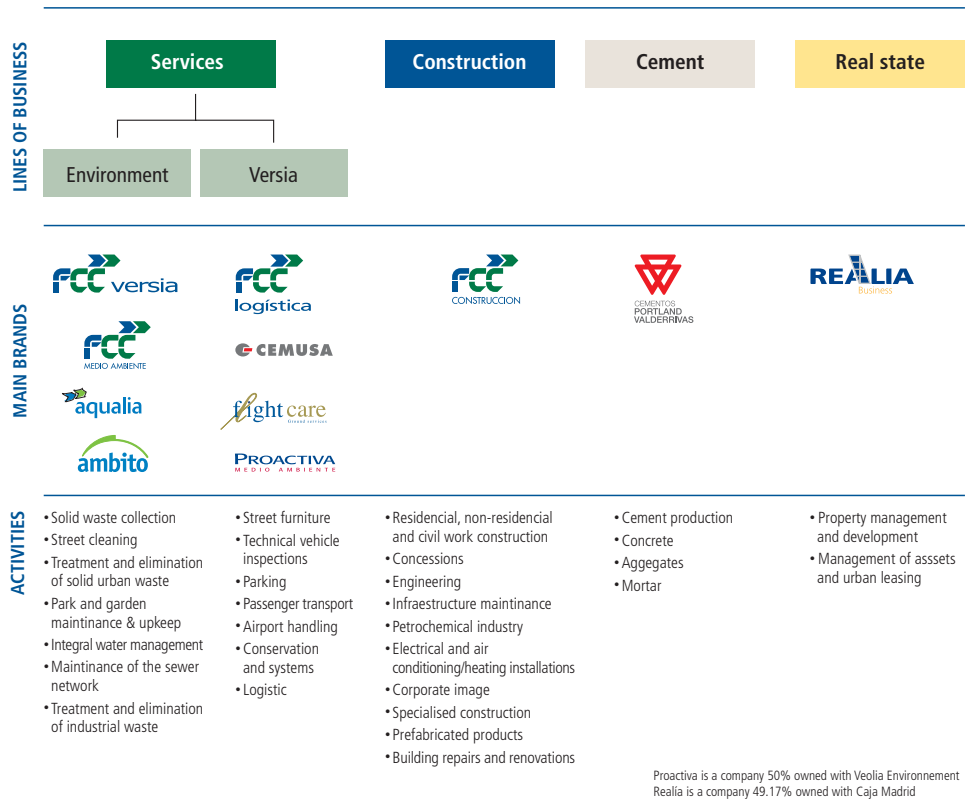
LINES OF BUSINESS

Services

Construction

Cement

Real state

Environment

Versia

MAIN BRANDS

FCC versia

FCC logística

FCC CONSTRUCCION

CEMENTOS PORTLAND VALDERRIVAS

REALIA Business

FCC MEDIO AMBIENTE

CEMUSA

aqualia

flight care

ambito

PROACTIVA MEDIO AMBIENTE

ACTIVITIES

• Solid waste collection
• Street cleaning
• Treatment and elimination of solid urban waste
• Park and garden maintinance & upkeep
• Integral water management
• Maintinance of the sewer network
• Treatment and elimination of industrial waste

• Street furniture
• Technical vehicle inspections
• Parking
• Passenger transport
• Airport handling
• Conservation and systems
• Logistic

• Residencial, non-residencial and civil work construction
• Concessions
• Engineering
• Infraestructure maintinance
• Petrochemical industry
• Electrical and air conditioning/heating installations
• Corporate image
• Specialised construction
• Prefabricated products
• Building repairs and renovations

• Cement production
• Concrete
• Aggegates
• Mortar

• Property management and development
• Management of asssets and urban leasing

Proactiva is a company 50% owned with Veolia Environnement
Realía is a company 49.17% owned with Caja Madrid